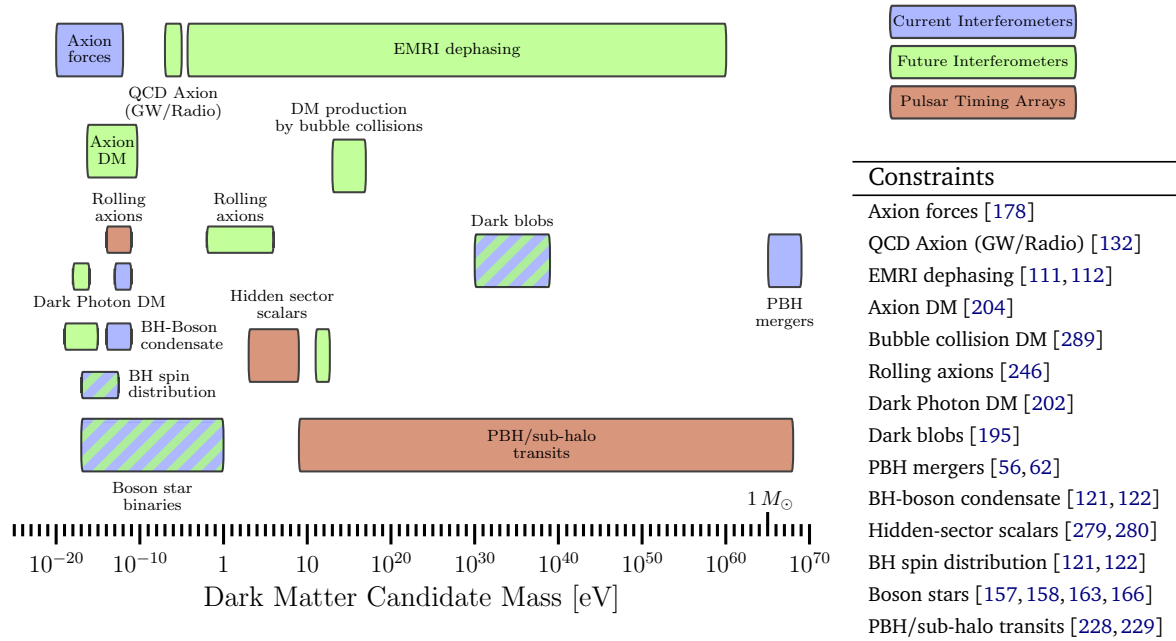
Axion forces

EMRI dephasing

QCD Axion (GW/Radio)

DM production by bubble collisions

Axion DM

Rolling axions

Rolling axions

Dark blobs

Dark Photon DM

PBH mergers

Hidden sector scalars

BH-Boson condensate

BH spin distribution

PBH/sub-halo transits

Boson star binaries

$1\,M_{\odot}$

$10^{-20}$ $10^{-10}$ $1$ $10$ $10^{20}$ $10^{30}$ $10^{40}$ $10^{50}$ $10^{60}$ $10^{70}$

Dark Matter Candidate Mass [eV]

Current Interferometers

Future Interferometers

Pulsar Timing Arrays

Constraints

Axion forces [178]

QCD Axion (GW/Radio) [132]

EMRI dephasing [111, 112]

Axion DM [204]

Bubble collision DM [289]

Rolling axions [246]

Dark Photon DM [202]

Dark blobs [195]

PBH mergers [56, 62]

BH-boson condensate [121, 122]

Hidden-sector scalars [279, 280]

BH spin distribution [121, 122]

Boson stars [157, 158, 163, 166]

PBH/sub-halo transits [228, 229]